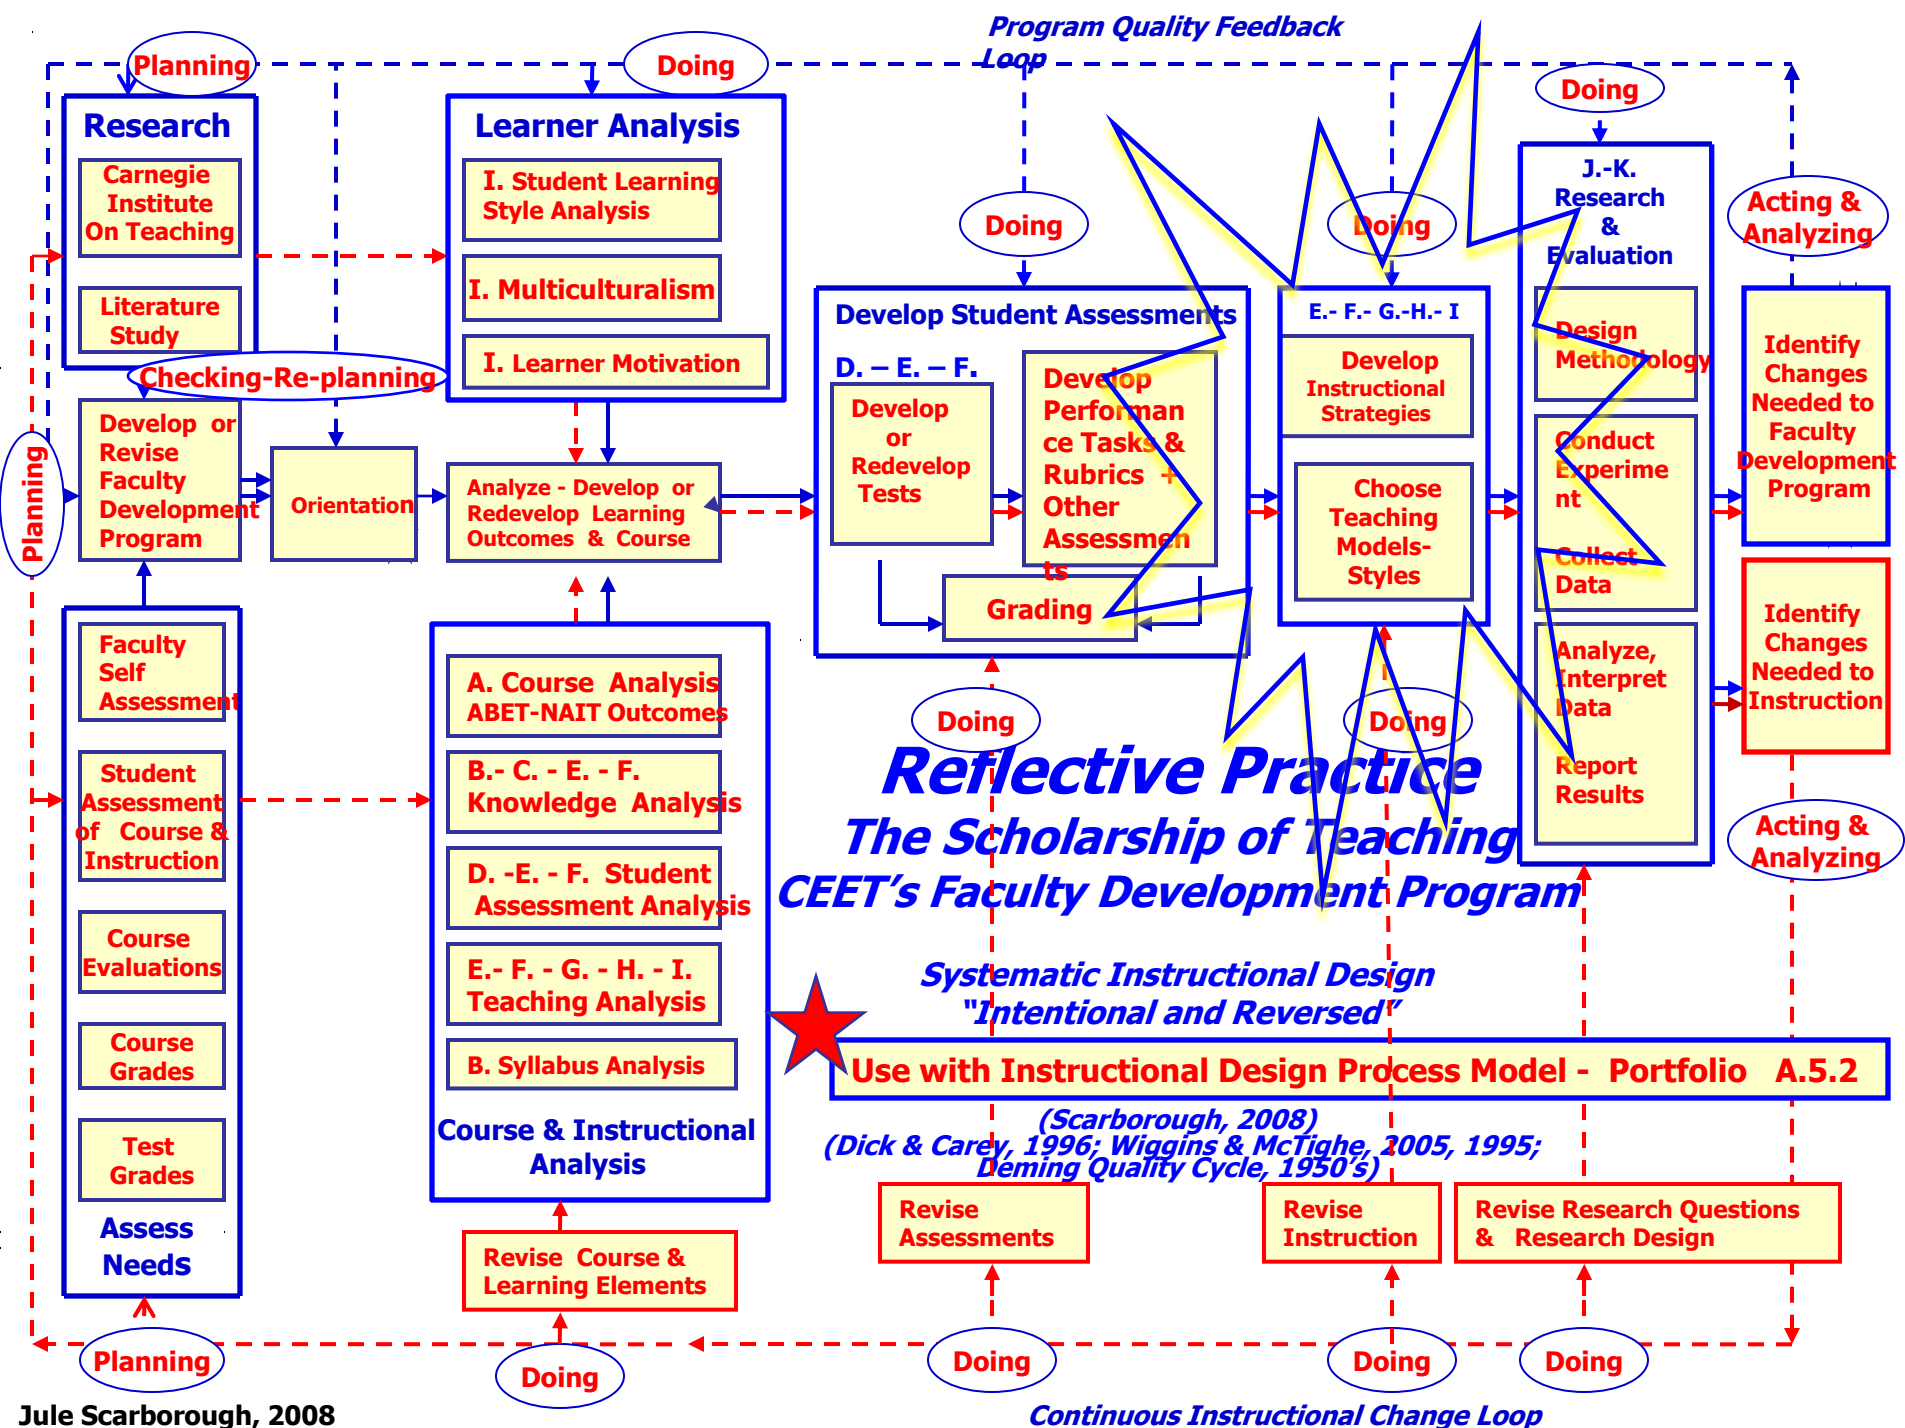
Program Quality Feedback Loop

Planning

Doing

Research

Carnegie Institute On Teaching

Literature Study

Learner Analysis

I. Student Learning Style Analysis

I. Multiculturalism

I. Learner Motivation

Checking-Re-planning

Doing

Doing

Doing

J.-K. Research & Evaluation

Acting & Analyzing

Develop Student Assessments

D. – E. – F.

Develop or Redevelop Tests

Develop Performance Tasks & Rubrics + Other Assessments

Grading

E.- F.- G.-H.- I

Develop Instructional Strategies

Choose Teaching Models- Styles

Design Methodology

Conduct Experiment

Collect Data

Analyze, Interpret Data

Report Results

Identify Changes Needed to Faculty Development Program

Identify Changes Needed to Instruction

Planning

Develop or Revise Faculty Development Program

Orientation

Analyze - Develop or Redevelop Learning Outcomes & Course

Faculty Self Assessment

Student Assessment of Course & Instruction

Course Evaluations

Course Grades

Test Grades

Assess Needs

A. Course Analysis ABET-NAIT Outcomes

B.- C. - E. - F. Knowledge Analysis

D. -E. - F. Student Assessment Analysis

E.- F. - G. - H. - I. Teaching Analysis

B. Syllabus Analysis

Course & Instructional Analysis

Doing

Doing

Reflective Practice

The Scholarship of Teaching

CEET’s Faculty Development Program

Acting & Analyzing

Systematic Instructional Design "Intentional and Reversed"

Use with Instructional Design Process Model - Portfolio A.5.2

(Scarborough, 2008)

(Dick & Carey, 1996; Wiggins & McTighe, 2005, 1995; Deming Quality Cycle, 1950’s)

Revise Course & Learning Elements

Revise Assessments

Revise Instruction

Revise Research Questions & Research Design

Planning

Doing

Doing

Doing

Doing

Jule Scarborough, 2008

Continuous Instructional Change Loop